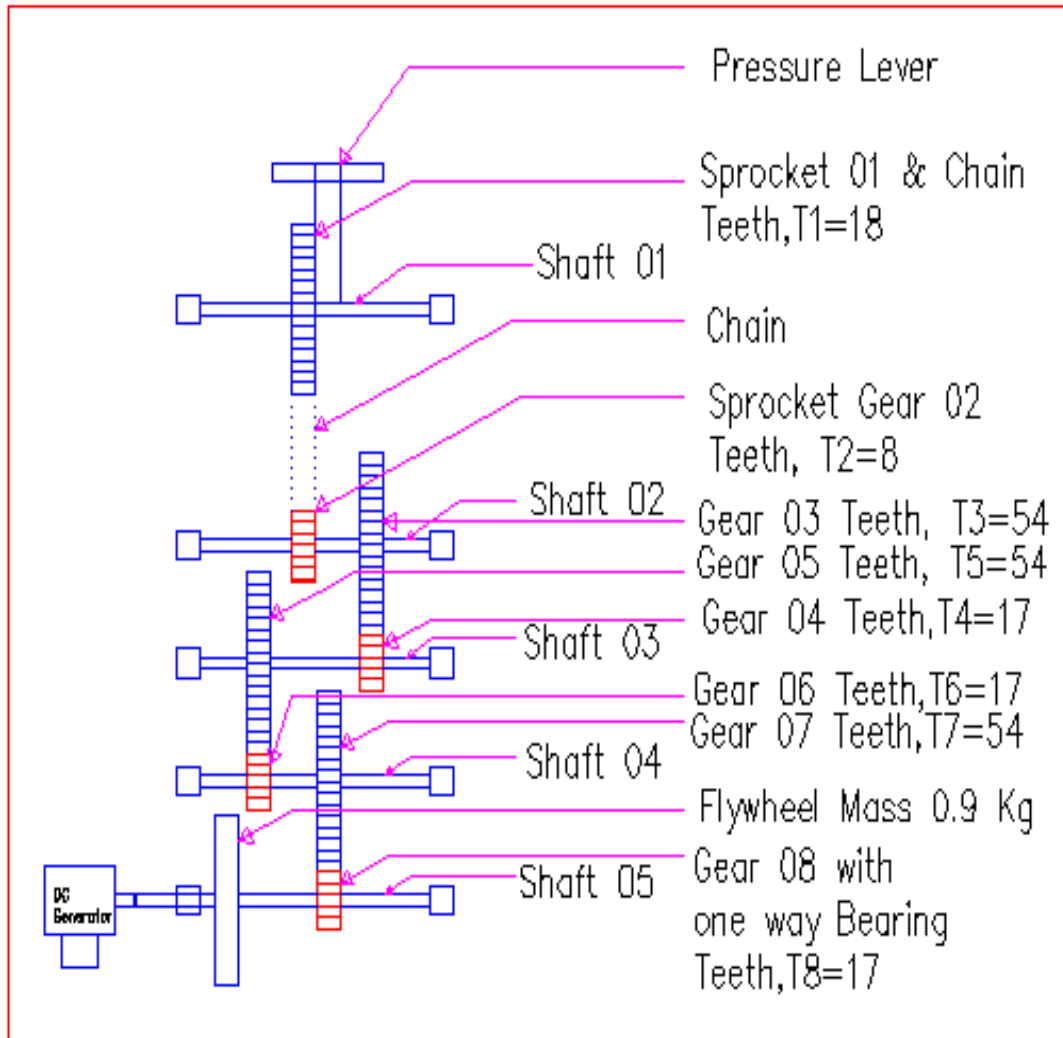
Pressure Lever

Sprocket 01 & Chain
Teeth,T1=18

Shaft 01

Chain

Sprocket Gear 02
Teeth, T2=8

Shaft 02

Gear 03 Teeth, T3=54

Gear 05 Teeth, T5=54

Gear 04 Teeth,T4=17

Shaft 03

Gear 06 Teeth,T6=17

Gear 07 Teeth,T7=54

Shaft 04

Flywheel Mass 0.9 Kg

DC Generator

Shaft 05

Gear 08 with
one way Bearing
Teeth,T8=17